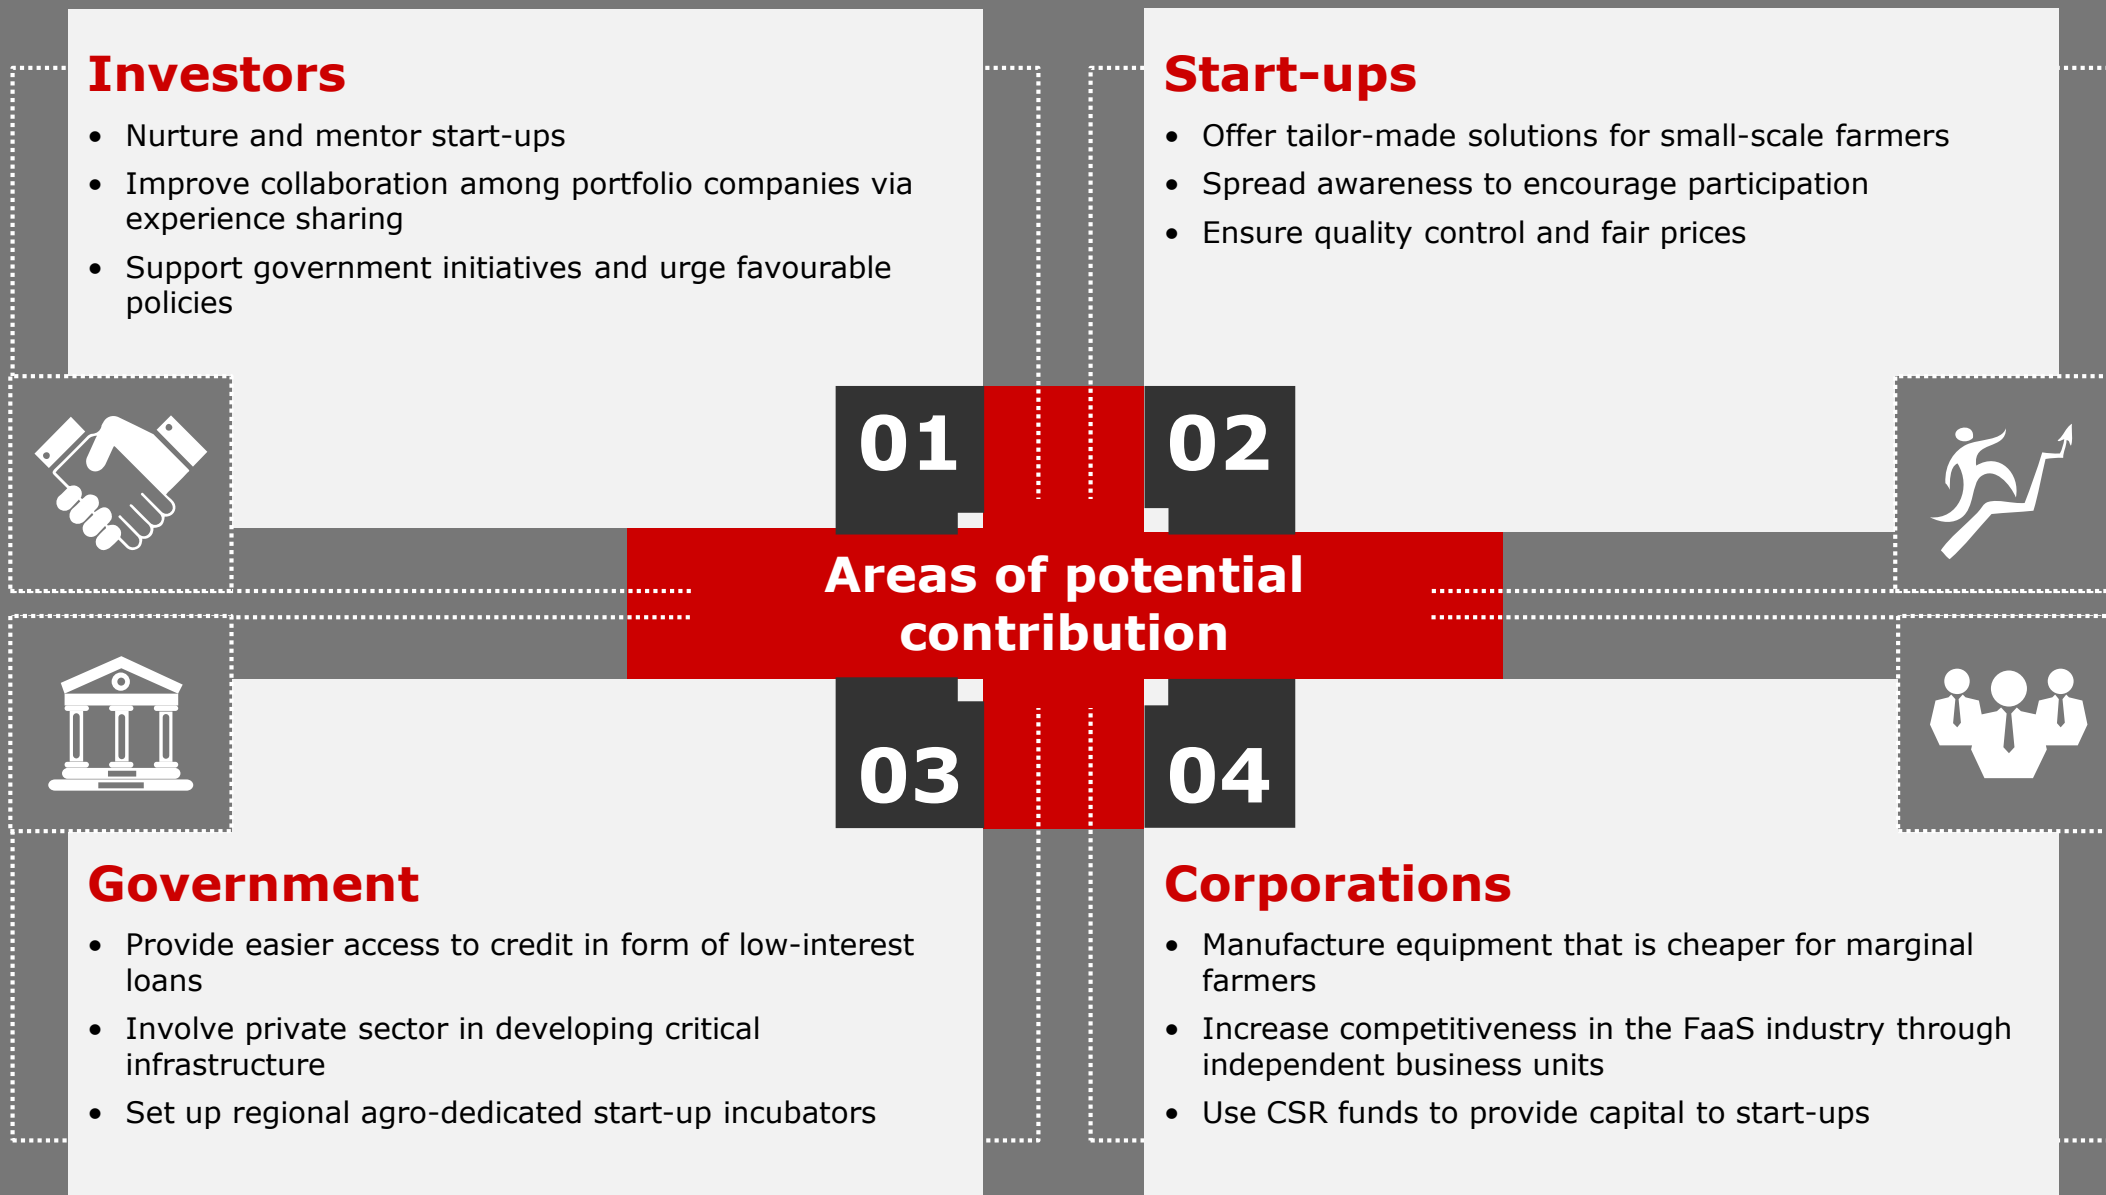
Investors

- Nurture and mentor start-ups
- Improve collaboration among portfolio companies via experience sharing
- Support government initiatives and urge favourable policies

Start-ups

- Offer tailor-made solutions for small-scale farmers
- Spread awareness to encourage participation
- Ensure quality control and fair prices

01

02

Areas of potential contribution

03

04

Government

- Provide easier access to credit in form of low-interest loans
- Involve private sector in developing critical infrastructure
- Set up regional agro-dedicated start-up incubators

Corporations

- Manufacture equipment that is cheaper for marginal farmers
- Increase competitiveness in the FaaS industry through independent business units
- Use CSR funds to provide capital to start-ups